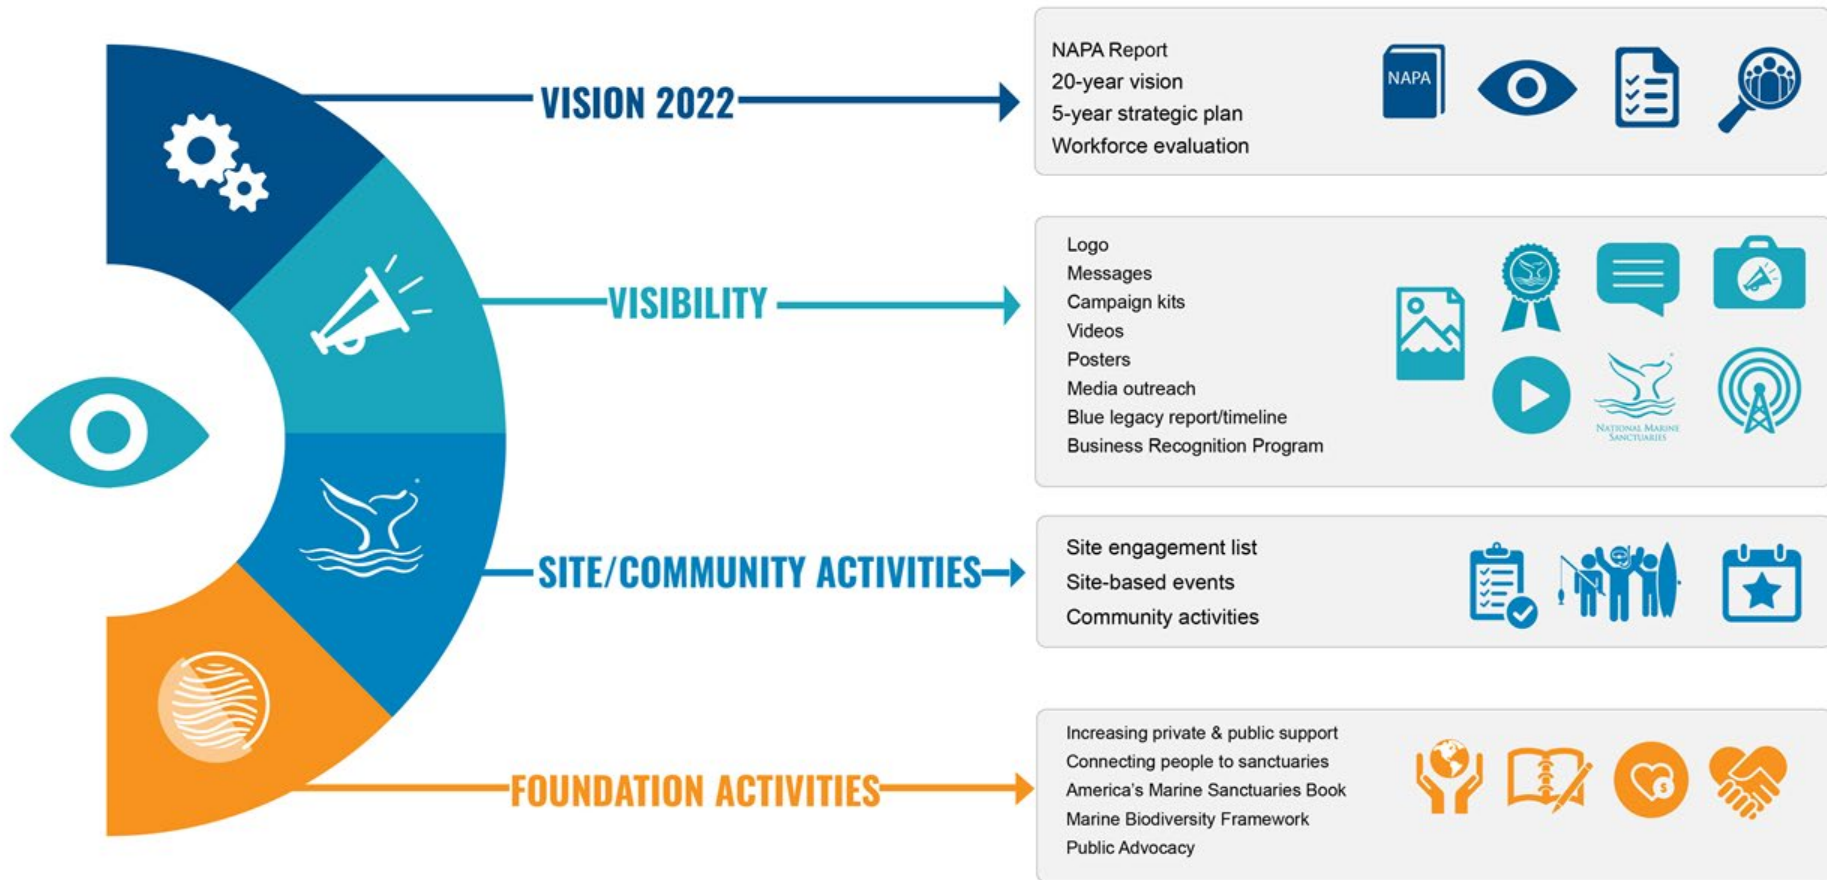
VISION 2022

NAPA Report
20-year vision
5-year strategic plan
Workforce evaluation

NAPA

VISIBILITY

Logo
Messages
Campaign kits
Videos
Posters
Media outreach
Blue legacy report/timeline
Business Recognition Program

NATIONAL MARINE SANCTUARIES

SITE/COMMUNITY ACTIVITIES

Site engagement list
Site-based events
Community activities

FOUNDATION ACTIVITIES

Increasing private & public support
Connecting people to sanctuaries
America's Marine Sanctuaries Book
Marine Biodiversity Framework
Public Advocacy